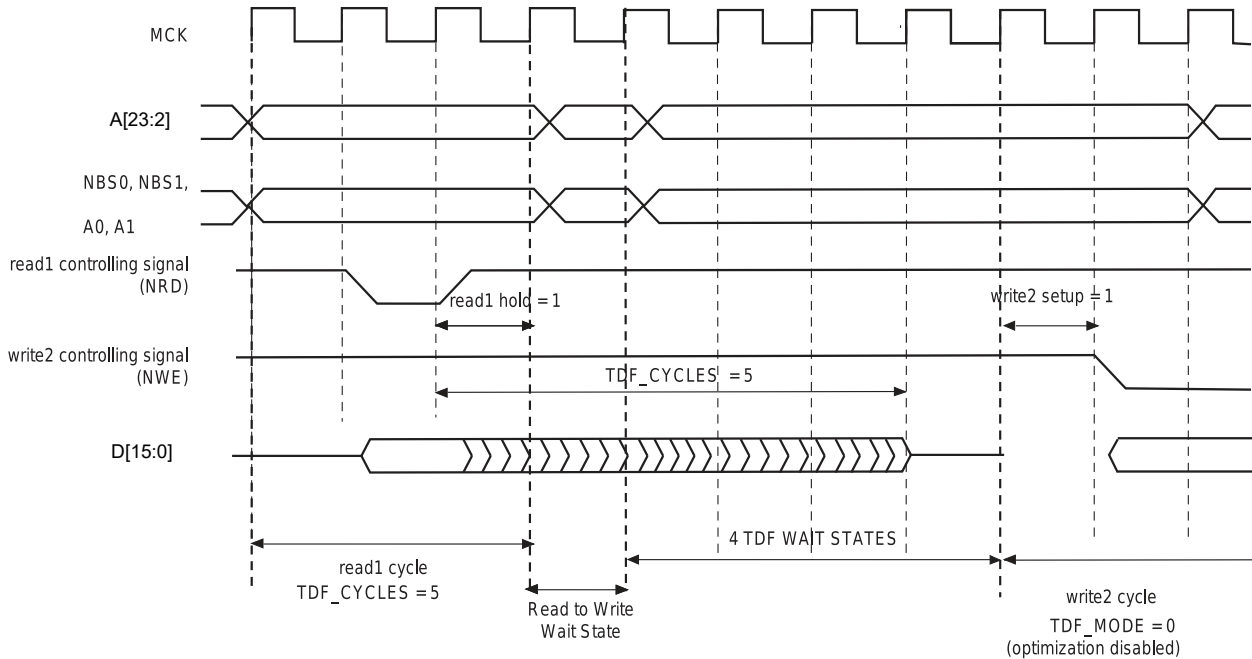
MCK

A[23:2]

NBS0, NBS1,

A0, A1

read1 controlling signal
(NRD)

read1 hold = 1

write2 setup = 1

write2 controlling signal
(NWE)

TDF_CYCLES = 5

D[15:0]

read1 cycle
TDF_CYCLES = 5

4 TDF WAIT STATES

Read to Write
Wait State

write2 cycle
TDF_MODE = 0
(optimization disabled)